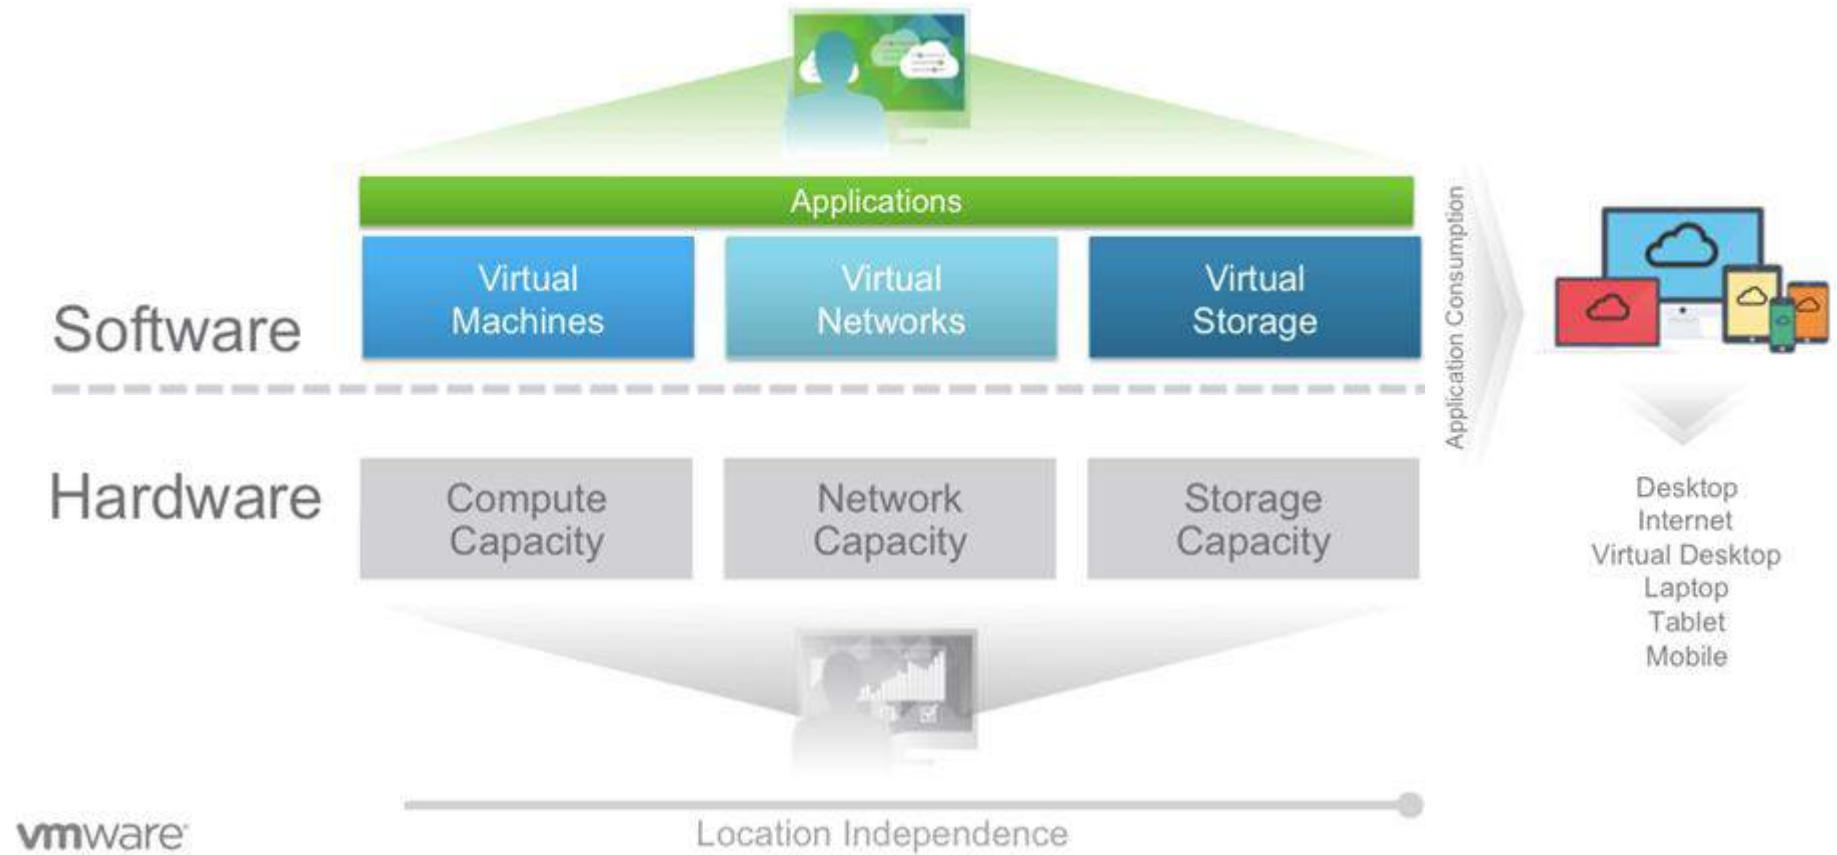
Applications

Software

Virtual Machines

Virtual Networks

Virtual Storage

Application Consumption

Hardware

Compute Capacity

Network Capacity

Storage Capacity

Desktop
Internet
Virtual Desktop
Laptop
Tablet
Mobile

vmware

Location Independence